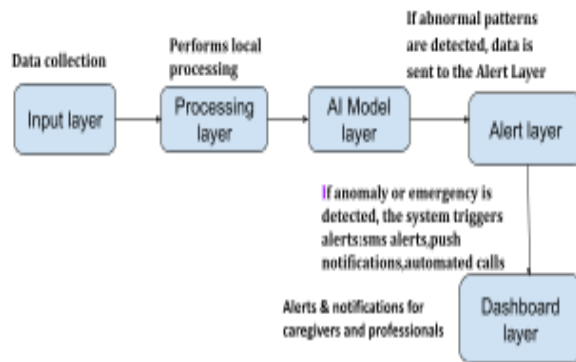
Data collection

Performs local processing

If abnormal patterns are detected, data is sent to the Alert Layer

Input layer

Processing layer

AI Model layer

Alert layer

If anomaly or emergency is detected, the system triggers alerts:sms alerts,push notifications,automated calls

Alerts & notifications for caregivers and professionals

Dashboard layer